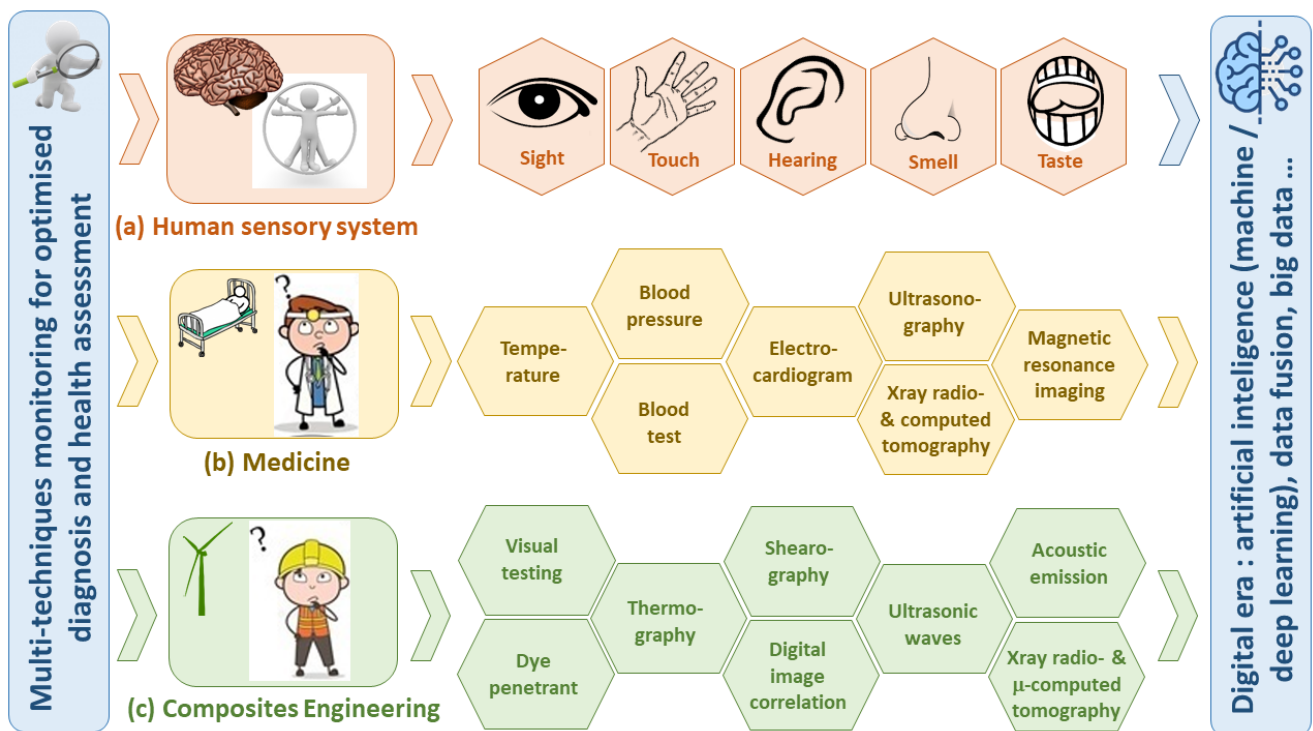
Multi-techniques monitoring for optimised diagnosis and health assessment

Sight

Touch

Hearing

Smell

Taste

(a) Human sensory system

Temperature

Blood pressure

Blood test

Electrocardiogram

Ultrasonography

Xray radio- & computed tomography

Magnetic resonance imaging

(b) Medicine

Visual testing

Dye penetrant

Thermography

Shearography

Digital image correlation

Ultrasonic waves

Acoustic emission

Xray radio- & µ-computed tomography

(c) Composites Engineering

Digital era : artificial inteligence (machine / deep learning), data fusion, big data ...